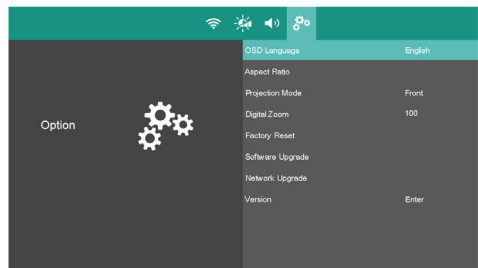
Option

| | |
|---|---|
| OSD Language | English |
| Aspect Ratio | |
| Projection Mode | Front |
| Digital Zoom | 100 |
| Factory Reset | |
| Software Upgrade | |
| Network Upgrade | |
| Version | Enter |